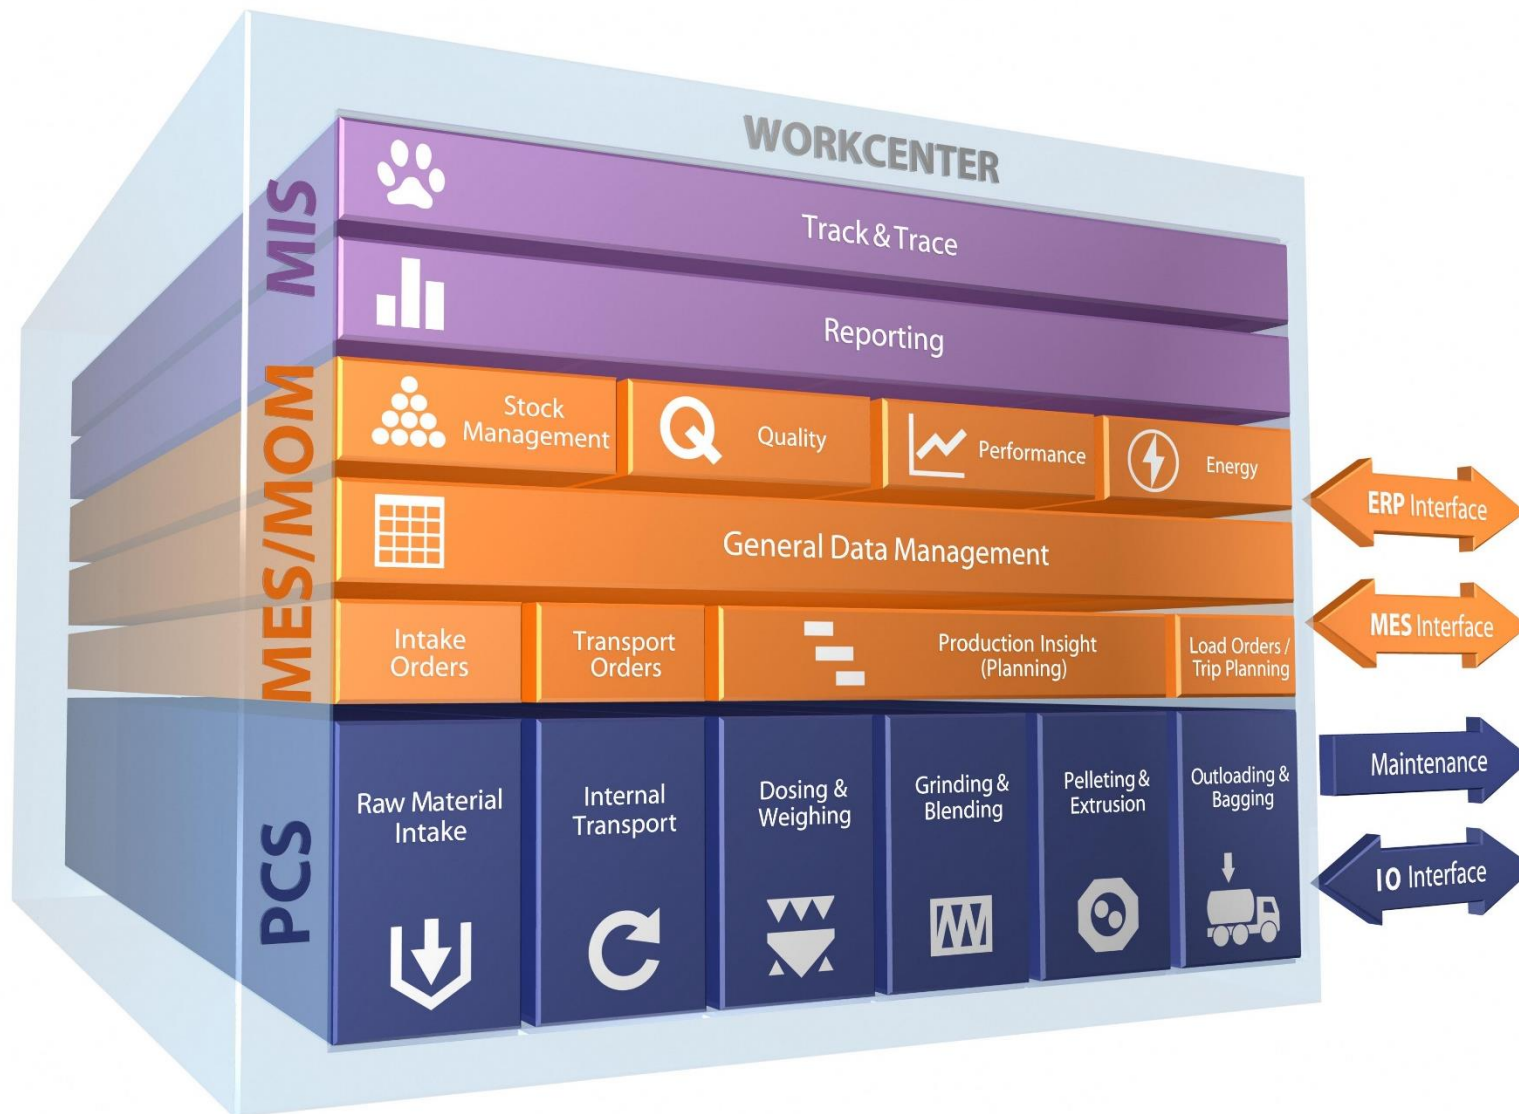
WORKCENTER

MIS

Track & Trace

Reporting

MES/MOM

Stock Management

Quality

Performance

Energy

General Data Management

Intake Orders

Transport Orders

Production Insight (Planning)

Load Orders / Trip Planning

PCS

Raw Material Intake

Internal Transport

Dosing & Weighing

Grinding & Blending

Pelleting & Extrusion

Outloading & Bagging

ERP Interface

MES Interface

Maintenance

IO Interface